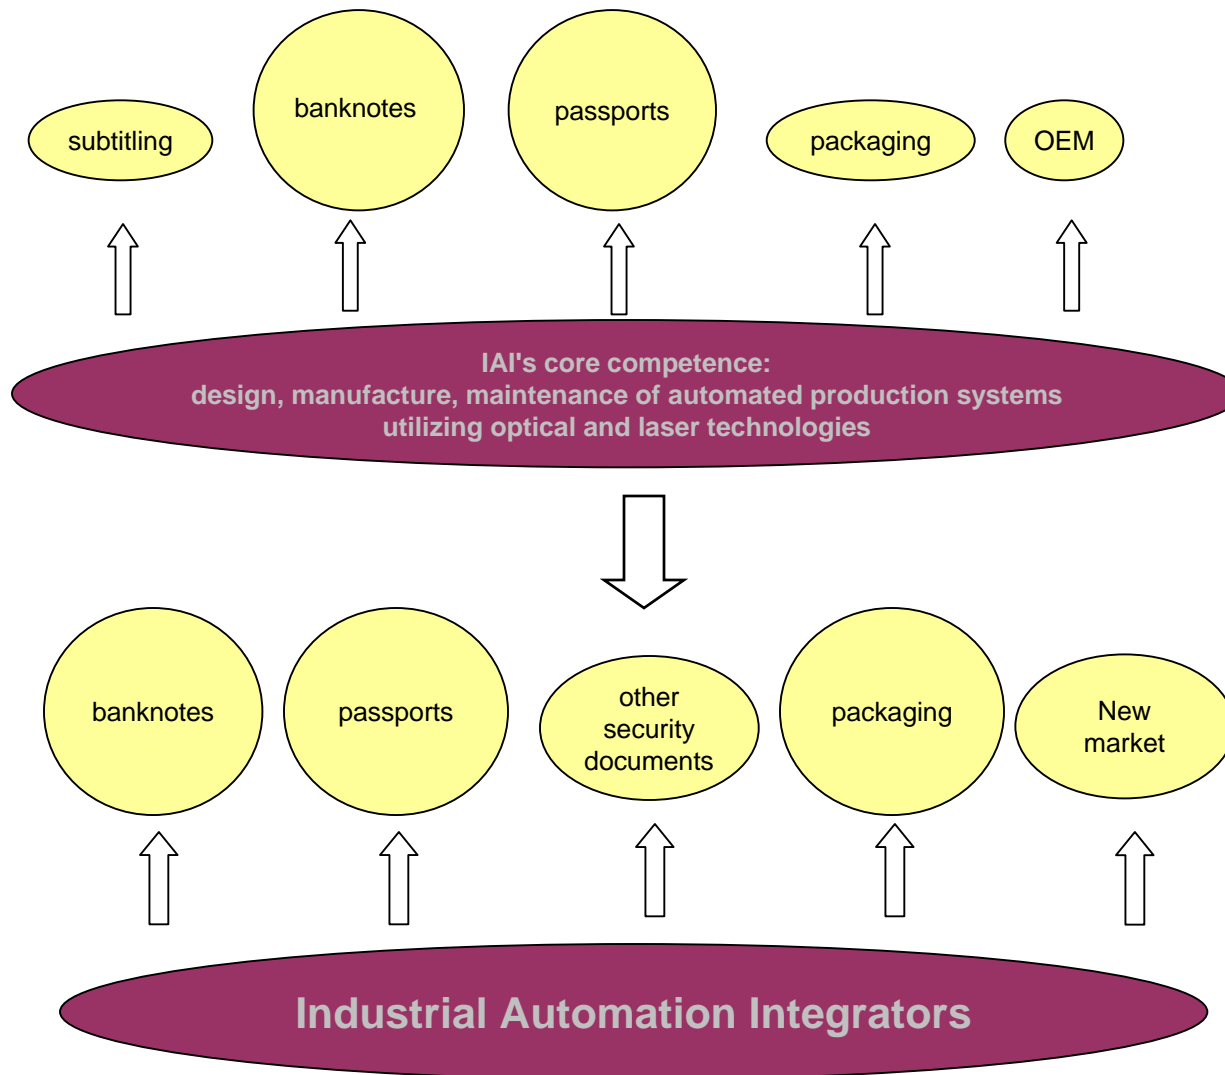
subtitling

banknotes

passports

packaging

OEM

IAI's core competence:
design, manufacture, maintenance of automated production systems utilizing optical and laser technologies

banknotes

passports

other security documents

packaging

New market

Industrial Automation Integrators